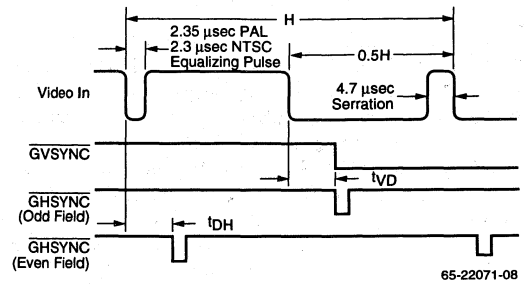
H

2.35 μsec PAL
2.3 μsec NTSC
Equalizing Pulse

0.5H

Video In

4.7 μsec
Serration

$\overline{\text{GVSYNC}}$

$t_{VD}$

$\overline{\text{GHSYNC}}$
(Odd Field)

$t_{DH}$

$\overline{\text{GHSYNC}}$
(Even Field)

65-22071-08